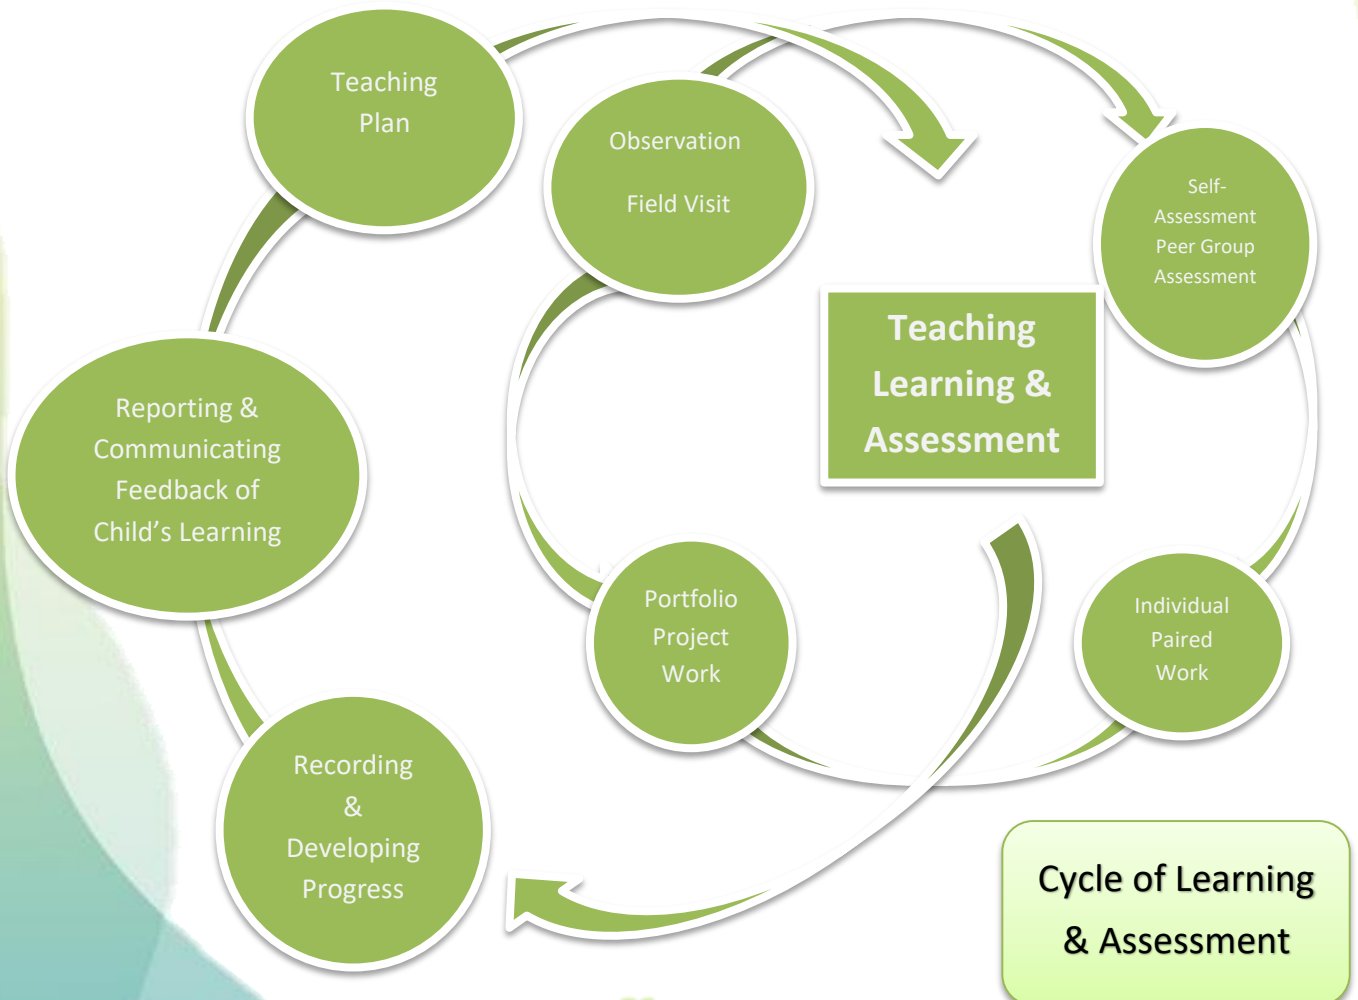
Teaching Plan

Observation

Field Visit

Self-Assessment
Peer Group Assessment

Teaching Learning & Assessment

Reporting & Communicating Feedback of Child’s Learning

Portfolio Project Work

Individual Paired Work

Recording & Developing Progress

Cycle of Learning & Assessment